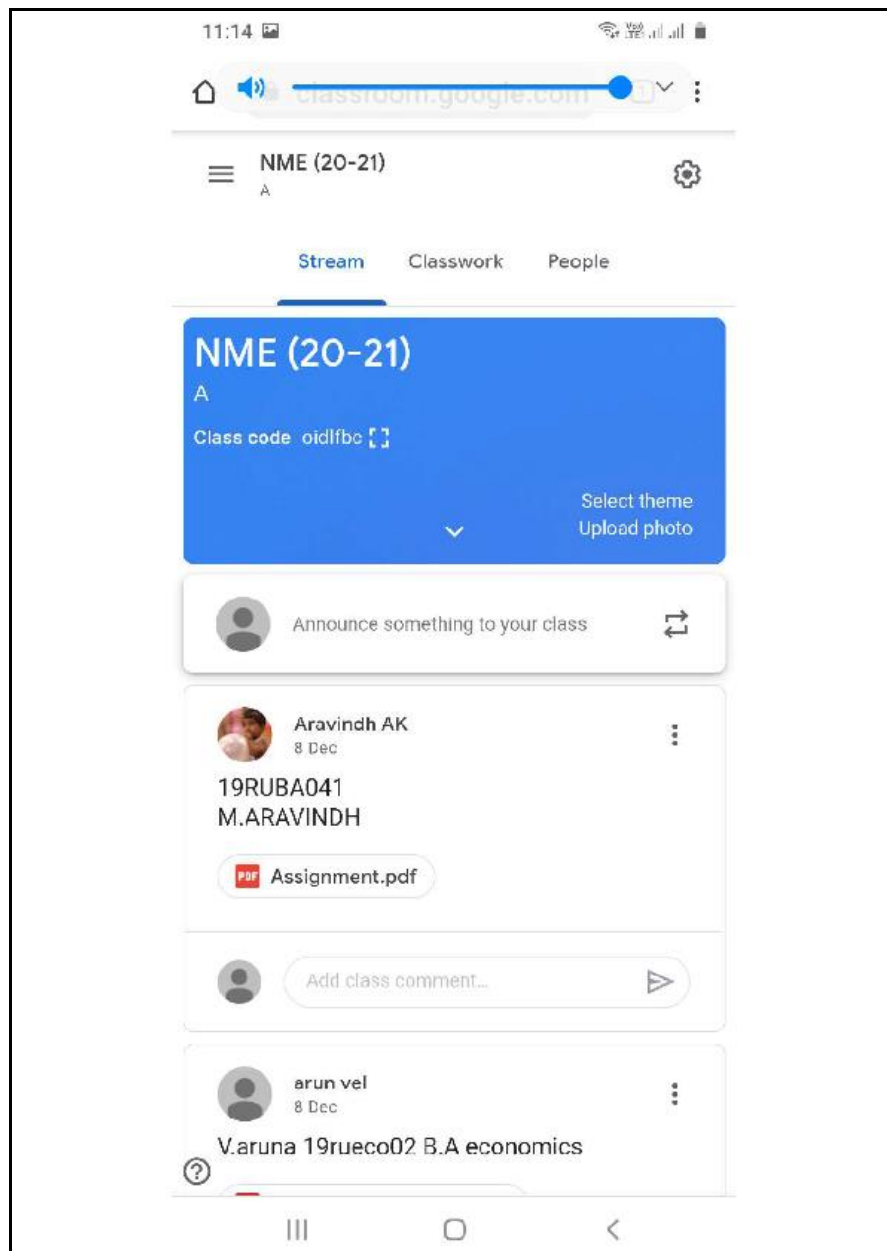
11:14

classroom.google.com

NME (20-21)
A

Stream Classwork People

NME (20-21)
A
Class code oidlfbc

Select theme
Upload photo

Announce something to your class

Aravindh AK
8 Dec

19RUBA041
M.ARAVINDH

PDF Assignment.pdf

Add class comment...

arun vel
8 Dec

V.aruna 19rueco02 B.A economics